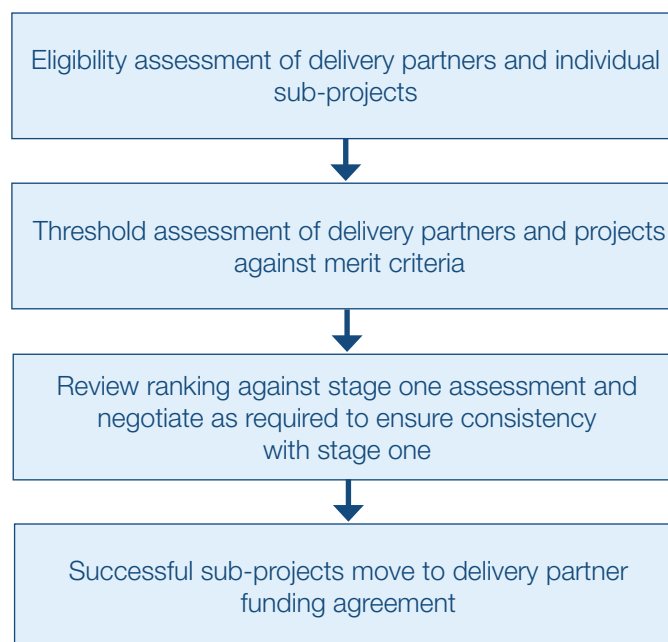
Eligibility assessment of delivery partners and individual sub-projects

Threshold assessment of delivery partners and projects against merit criteria

Review ranking against stage one assessment and negotiate as required to ensure consistency with stage one

Successful sub-projects move to delivery partner funding agreement